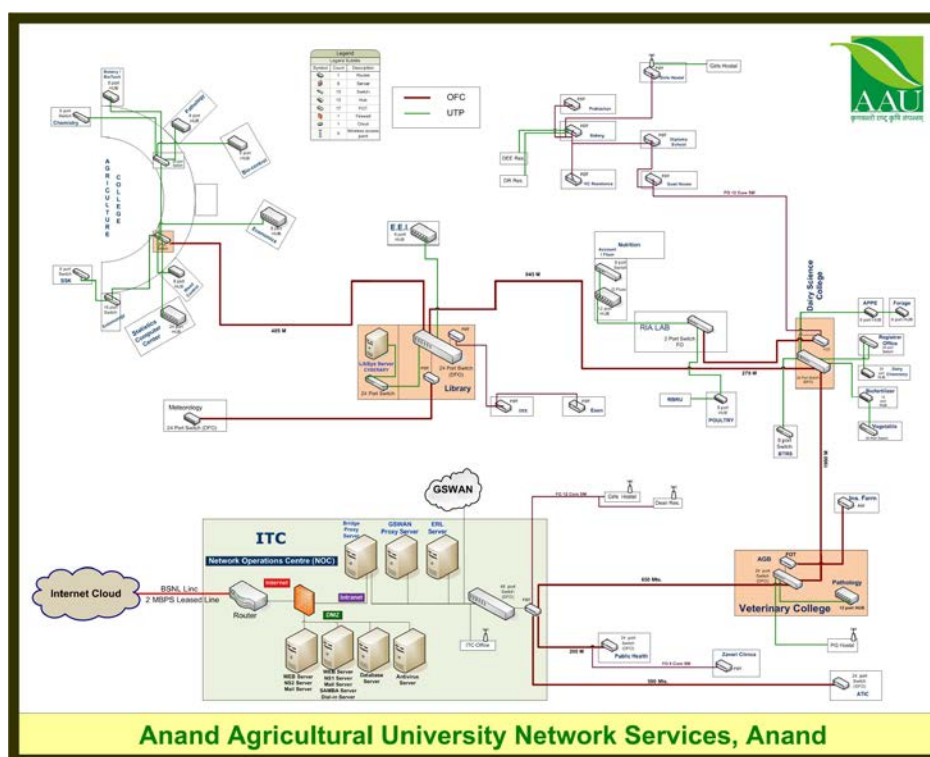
Legend

| Symbol | Count | Description |
|---|---|---|
| | 1 | Router |
| | 8 | Server |
| | 15 | Switch |
| | 15 | Hub |
| | 11 | FOT |
| | 1 | Firewall |
| | 2 | Cloud |
| | 8 | Wireless access point |

OFC

UTP

AAU

AGRICULTURE COLLEGE

Chemistry

Botany / Biotech

Pathology

Biostatistics

Economics

SSK

Statistics Computer Center

Extension

E.E.I.

Nutrition

Account

RIA LAB

2 Port Switch FO

Dairy Science College

APPE

Forage

Registrar Office

Dairy Chemistry

Biofertilizer

Vegetable

RBKU

POULTRY

BTRS

Library

LibSys Server CDSERARY

24 Port Switch

24 Port Switch (OFC)

Meteorology

24 Port Switch (OFC)

Girls Hostel

Girls Hostel

Pathshala

Bakery

Vigilance Technology School

VC Residence

Guest House

DEE Res.

DR Res.

FO 12 Core SM

405 M

540 M

270 M

1090 M

GSWAN

ITC

Network Operations Centre (NOC)

Bridge Proxy Server

GSWAN Proxy Server

ERL Server

Internet

Intranet

DMZ

Router

WEB Server NS2 Server Mail Server

WEB Server NS1 Server Mail Server SAMBA Server Dial-in Server

Database Server

Antivirus Server

ITC Office

Internet Cloud

BSNL Linc

2 MBPS Leased Line

FO 12 Core SM

Girls Hostel

Dean Res.

Ins. Farm

AGB

FOT

Pathology

Veterinary College

650 Mts.

200 M

500 Mts.

Public Health

Zavari Clinics

FO 6 Core SM

PG Hostel

ATIC

Anand Agricultural University Network Services, Anand